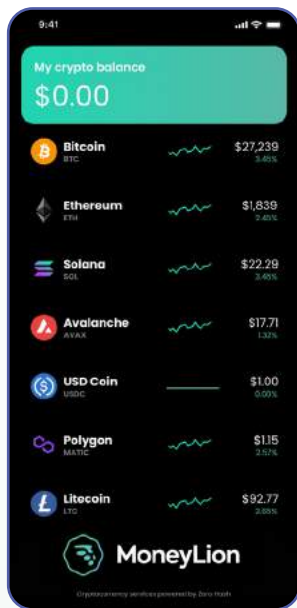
9:41

My crypto balance
$0.00

Bitcoin
BTC
$27,239
3.45%

Ethereum
ETH
$1,839
3.45%

Solana
SOL
$22.29
3.45%

Avalanche
AVAX
$17.71
1.32%

USD Coin
USDC
$1.00
0.00%

Polygon
MATIC
$1.15
2.57%

Litecoin
LTC
$92.77
3.85%

MoneyLion

Cryptocurrency services powered by Zero Hash